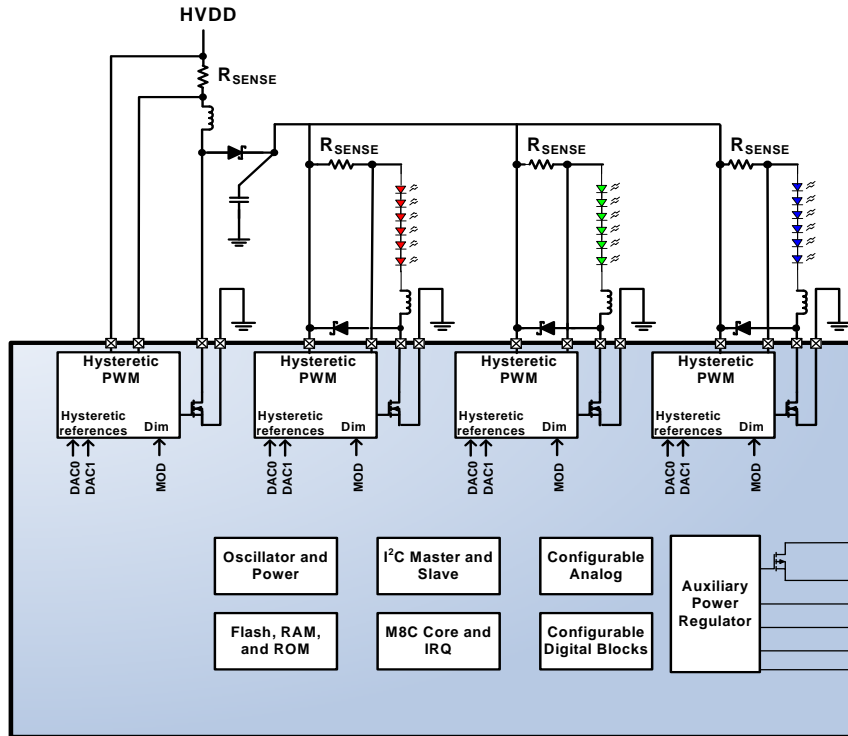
HVDD

$R_{SENSE}$

$R_{SENSE}$

$R_{SENSE}$

$R_{SENSE}$

Hysteretic PWM
Hysteretic references
Dim
DAC0
DAC1
MOD

Hysteretic PWM
Hysteretic references
Dim
DAC0
DAC1
MOD

Hysteretic PWM
Hysteretic references
Dim
DAC0
DAC1
MOD

Hysteretic PWM
Hysteretic references
Dim
DAC0
DAC1
MOD

Oscillator and Power

$I^2C$ Master and Slave

Configurable Analog

Auxiliary Power Regulator

Flash, RAM, and ROM

M8C Core and IRQ

Configurable Digital Blocks